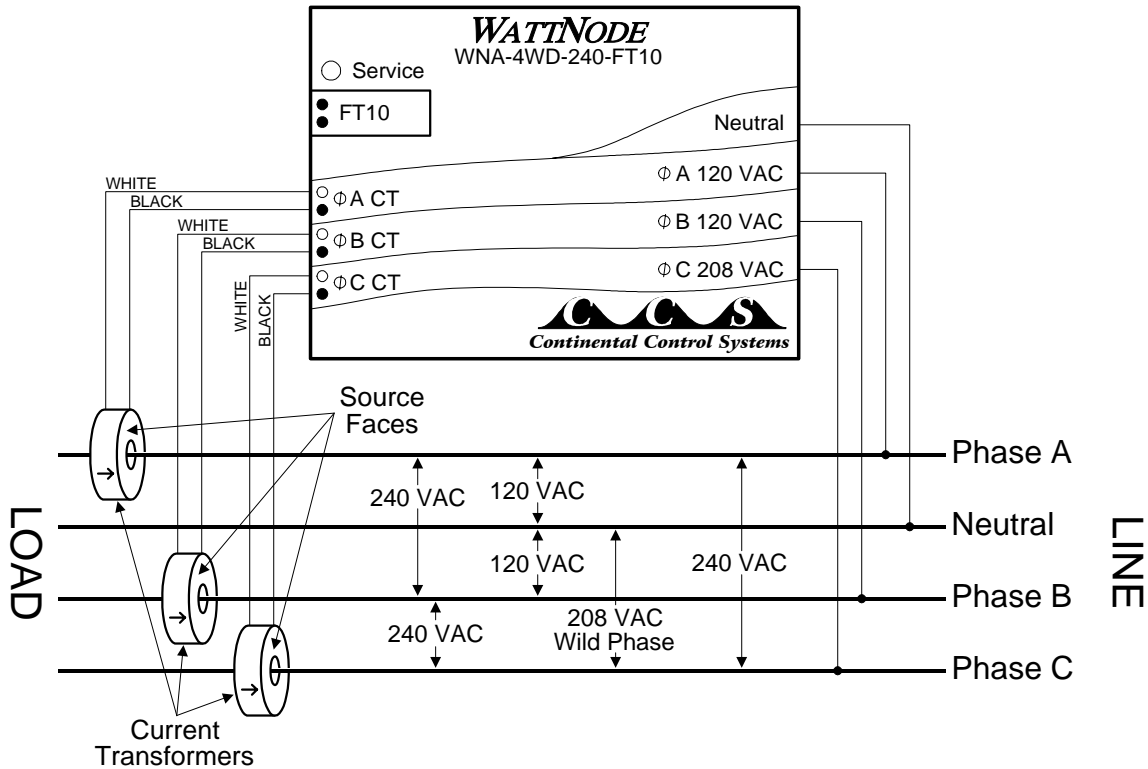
WATTNODE
WNA-4WD-240-FT10

Service

FT10

Neutral

Φ A 120 VAC

Φ B 120 VAC

Φ C 208 VAC

WHITE
BLACK
ΦA CT
WHITE
BLACK
ΦB CT
ΦC CT
WHITE
BLACK

CCS
Continental Control Systems

Source Faces

Phase A

240 VAC

120 VAC

Neutral

120 VAC

240 VAC

Phase B

240 VAC

208 VAC
Wild Phase

Phase C

LOAD

LINE

Current Transformers